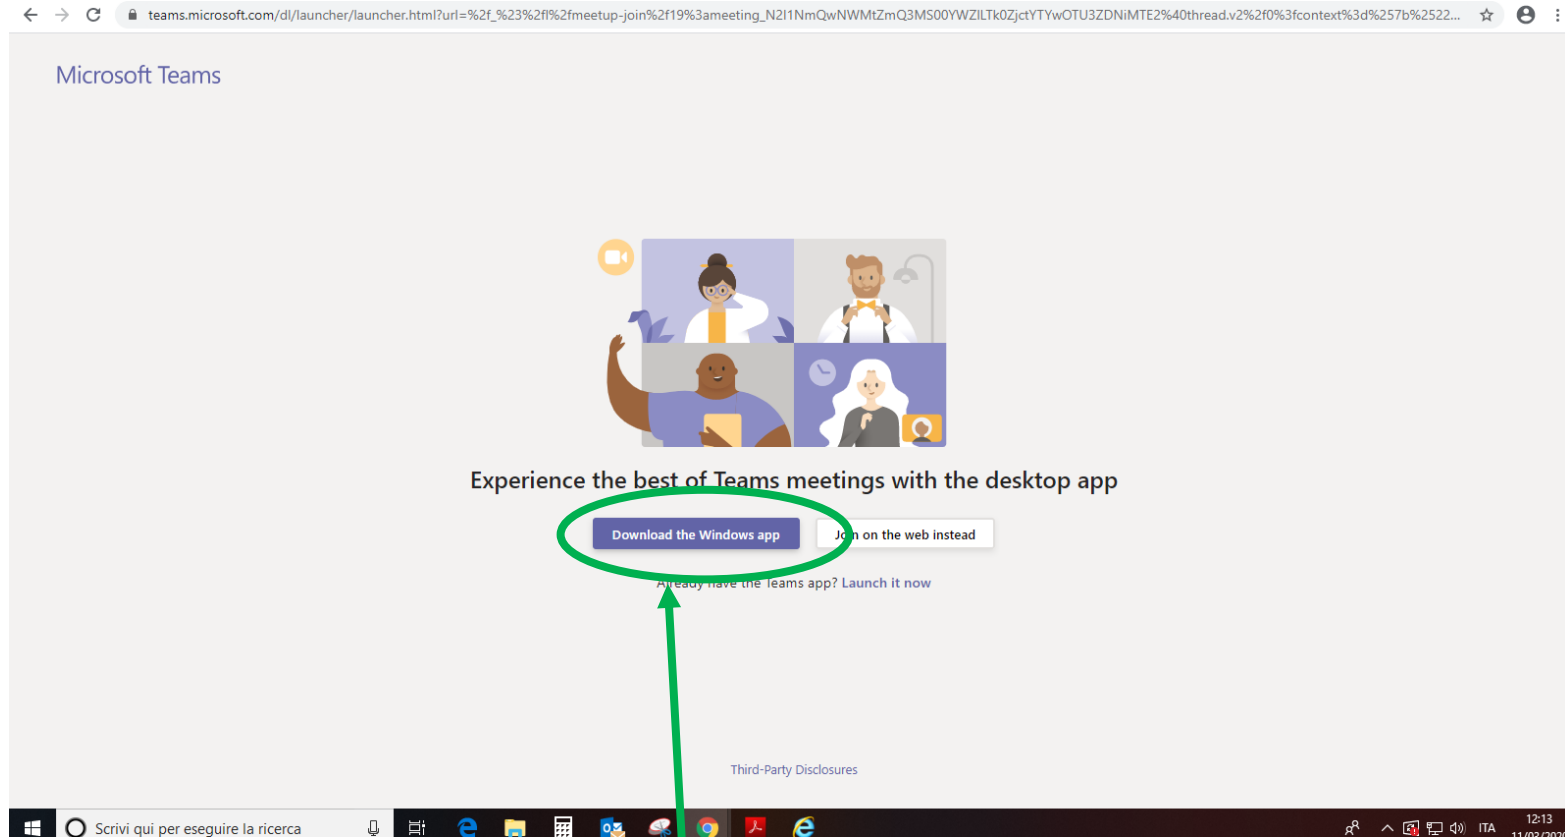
teams.microsoft.com/dl/launcher/launcher.html?url=%2f_%23%2fl%2fmeetup-join%2f19%3ameeting_N2I1NmQwNWMtZmQ3MS00YWZlLTk0ZjctYTYwOTU3ZDNiMTE2%40thread.v2%2f0%3fcontext%3d%257b%2522...

Microsoft Teams

Experience the best of Teams meetings with the desktop app

Download the Windows app

Join on the web instead

Already have the Teams app? Launch it now

Third-Party Disclosures

Scrivi qui per eseguire la ricerca

ITA

12:13

11/03/20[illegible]